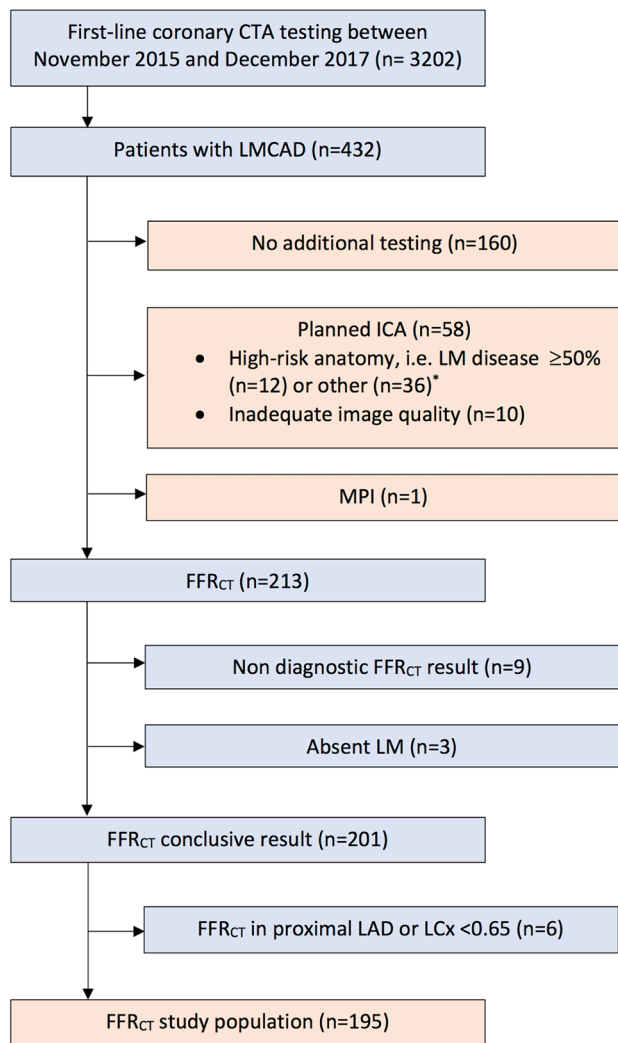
First-line coronary CTA testing between November 2015 and December 2017 (n= 3202)

Patients with LMCAD (n=432)

No additional testing (n=160)

Planned ICA (n=58)
• High-risk anatomy, i.e. LM disease ≥50% (n=12) or other (n=36)*
• Inadequate image quality (n=10)

MPI (n=1)

FFR$_{CT}$ (n=213)

Non diagnostic FFR$_{CT}$ result (n=9)

Absent LM (n=3)

FFR$_{CT}$ conclusive result (n=201)

FFR$_{CT}$ in proximal LAD or LCx <0.65 (n=6)

FFR$_{CT}$ study population (n=195)